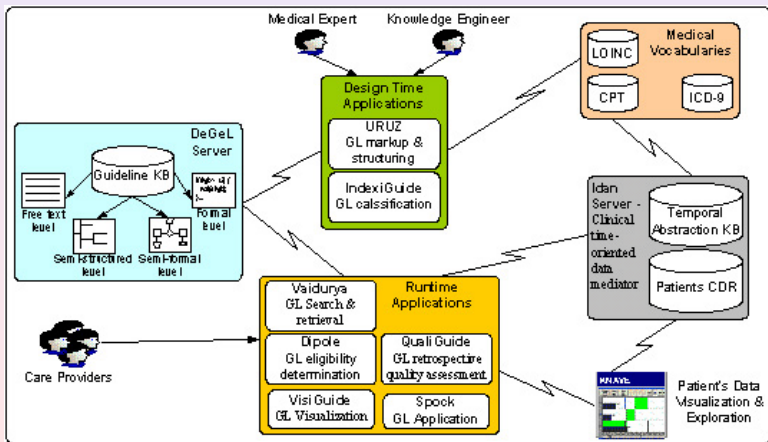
Medical Expert

Knowledge Engineer

Medical Vocabularies

LOINC

CPT

ICD-9

Design Time Applications

URUZ
GL markup & structuring

IndexiGuide
GL calssification

DeGeL Server

Guideline KB

Free text level

Formal level

Semi-structured level

Semi-Formal level

Idan Server - Clinical time-oriented data mediator

Temporal Abstraction KB

Patients CDR

Vaidurya
GL Search & retrieval

Runtime Applications

Dipole
GL eligibility determination

Quali Guide
GL retrospective quality assessment

Visi Guide
GL Visualization

Spock
GL Application

Care Providers

KNAVE

Patient's Data Visualization & Exploration